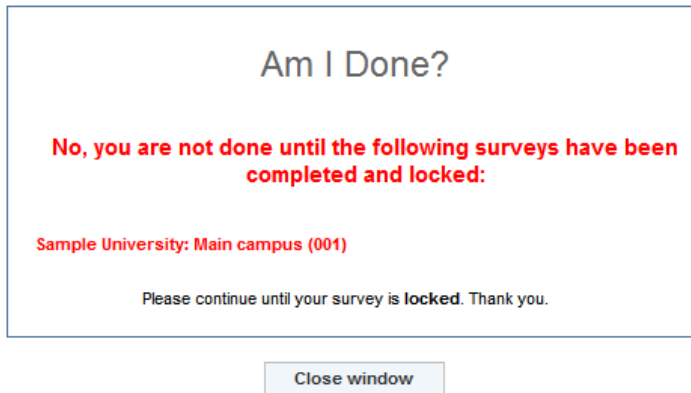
Am I Done?

No, you are not done until the following surveys have been completed and locked:

Sample University: Main campus (001)

Please continue until your survey is locked. Thank you.

Close window